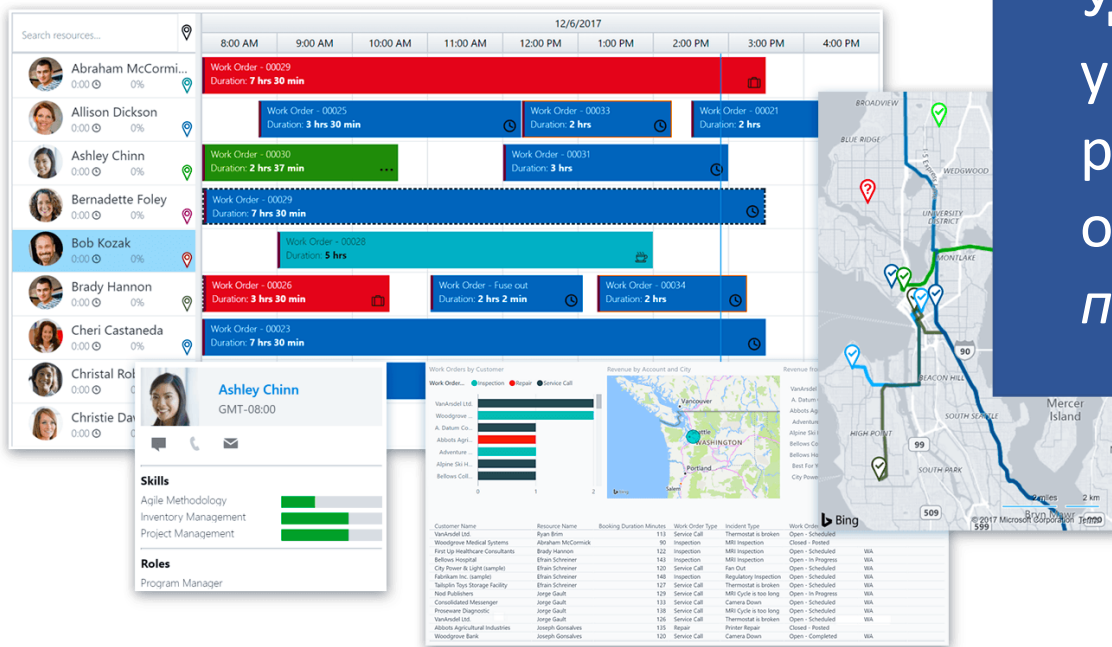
Search resources...

12/6/2017

8:00 AM 9:00 AM 10:00 AM 11:00 AM 12:00 PM 1:00 PM 2:00 PM 3:00 PM 4:00 PM

Abraham McCormi... 0:00 0%
Allison Dickson 0:00 0%
Ashley Chinn 0:00 0%
Bernadette Foley 0:00 0%
Bob Kozak 0:00 0%
Brady Hannon 0:00 0%
Cheri Castaneda 0:00 0%
Christal Rob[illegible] 0:00
Christie Dav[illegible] 0:00

Work Order - 00029 Duration: 7 hrs 30 min
Work Order - 00025 Duration: 3 hrs 30 min
Work Order - 00033 Duration: 2 hrs
Work Order - 00021 Duration: 2 hrs
Work Order - 00030 Duration: 2 hrs 37 min
Work Order - 00031 Duration: 3 hrs
Work Order - 00029 Duration: 7 hrs 30 min
Work Order - 00028 Duration: 5 hrs
Work Order - 00026 Duration: 3 hrs 30 min
Work Order - Fuse out Duration: 2 hrs 2 min
Work Order - 00034 Duration: 2 hrs
Work Order - 00023 Duration: 7 hrs 30 min

Ashley Chinn
GMT-08:00

Skills
Agile Methodology
Inventory Management
Project Management

Roles
Program Manager

Work Orders by Customer
Work Order... Inspection Repair Service Call
VanArsdel Ltd.
Woodgrove...
A. Datum Co...
Abbots Agri...
Adventure...
Alpine Ski H...
Bellows Coll...
0 1 2

Revenue by Account and City
Vancouver
Seattle
WASHINGTON
Portland

Revenue fro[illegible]

| Customer Name | Resource Name | Booking Duration Minutes | Work Order Type | Incident Type | Work Order |
|---|---|---|---|---|---|
| VanArsdel Ltd. | Ryan Brim | 113 | Service Call | Thermostat is broken | Open - Scheduled |
| Woodgrove Medical Systems | Abraham McCormick | 90 | Inspection | MRI Inspection | Closed - Posted |
| First Up Healthcare Consultants | Brady Hannon | 122 | Inspection | MRI Inspection | Open - Scheduled |
| Bellows Hospital | Efrain Schreiner | 128 | Inspection | MRI Inspection | Open - In Progress |
| City Power & Light (sample) | Efrain Schreiner | 130 | Service Call | Fan Out | Open - Scheduled |
| Fabrikam Inc. (sample) | Efrain Schreiner | 148 | Inspection | Regulatory Inspection | Open - Scheduled |
| Tailspin Toys Storage Facility | Efrain Schreiner | 127 | Service Call | Thermostat is broken | Open - Scheduled |
| Nod Publishers | Jorge Gault | 129 | Service Call | MRI Cycle is too long | Open - In Progress |
| Consolidated Messenger | Jorge Gault | 133 | Service Call | Camera Down | Open - Scheduled |
| Proseware Diagnostic | Jorge Gault | 138 | Service Call | MRI Cycle is too long | Open - Scheduled |
| VanArsdel Ltd. | Jorge Gault | 126 | Service Call | Thermostat is broken | Open - Scheduled |
| Abbots Agricultural Industries | Joseph Gonsalves | 135 | Repair | Printer Repair | Closed - Posted |
| Woodgrove Bank | Joseph Gonsalves | 122 | Service Call | Camera Down | Open - Completed |

BROADVIEW
BLUE RIDGE
WEDGWOOD
UNIVERSITY DISTRICT
MONTLAKE
BEACON HILL
SOUTH SEATTLE
HIGH POINT
SOUTH PARK
Mercer Island
Bryn Mawr
90
99
509
599
2 miles
Bing
© 2017 Microsoft Corporation Terms

у
у
р
о
п